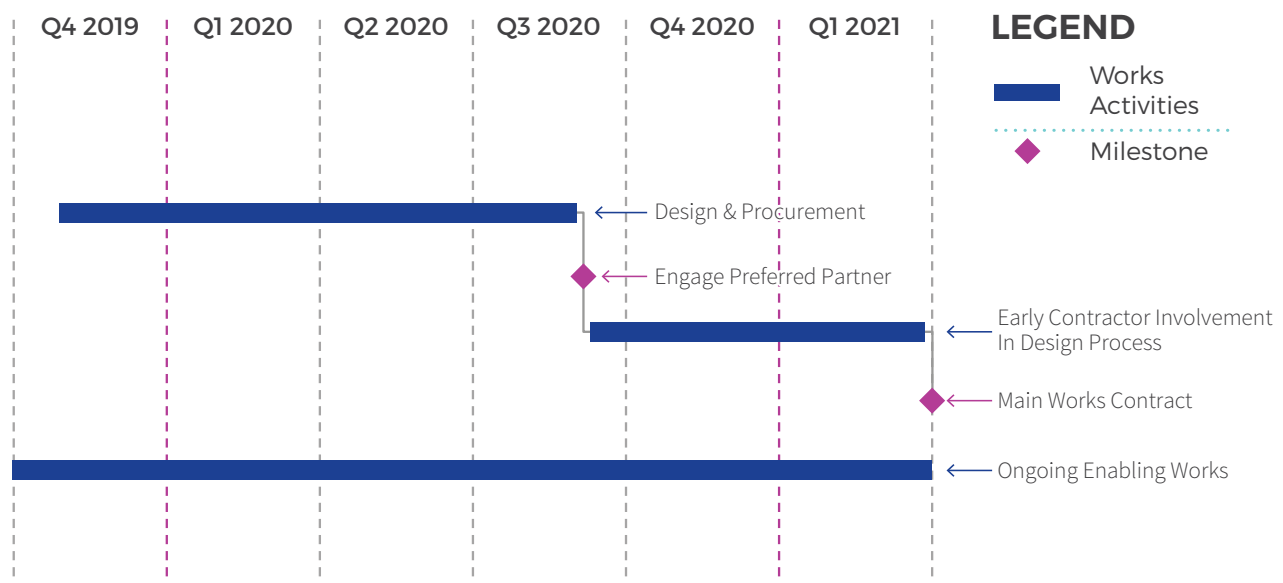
Q4 2019 Q1 2020 Q2 2020 Q3 2020 Q4 2020 Q1 2021

LEGEND

Works Activities

Milestone

Design & Procurement

Engage Preferred Partner

Early Contractor Involvement In Design Process

Main Works Contract

Ongoing Enabling Works